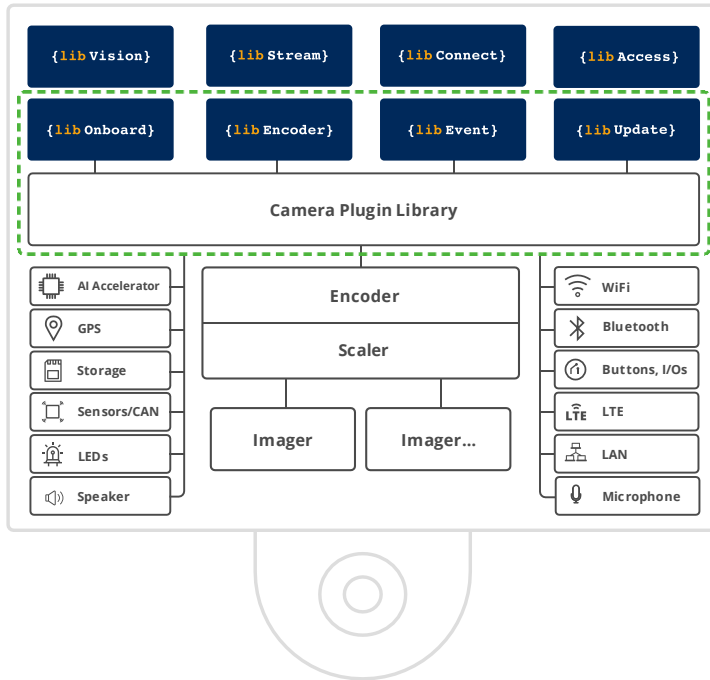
{lib Vision}

{lib Stream}

{lib Connect}

{lib Access}

{lib Onboard}

{lib Encoder}

{lib Event}

{lib Update}

Camera Plugin Library

AI Accelerator

GPS

Storage

Sensors/CAN

LEDs

Speaker

Encoder

Scaler

Imager

Imager...

WiFi

Bluetooth

Buttons, I/Os

LTE

LTE

LAN

Microphone